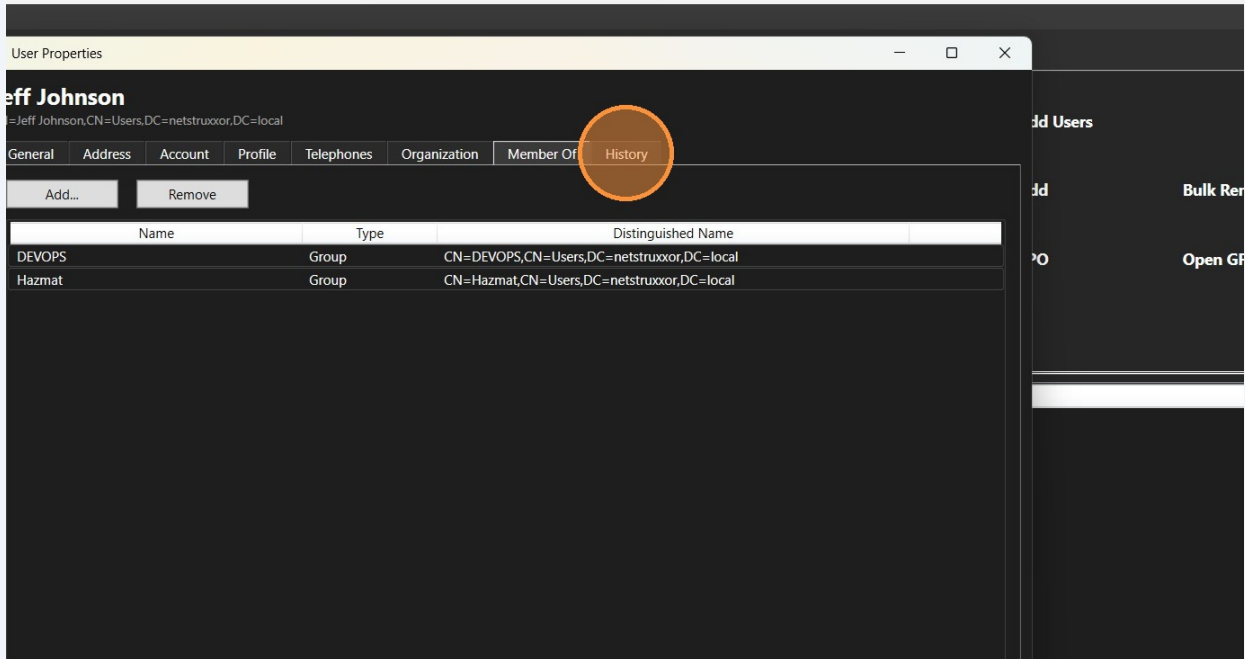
User Properties

eff Johnson
l=Jeff Johnson,CN=Users,DC=netstruxxor,DC=local

General | Address | Account | Profile | Telephones | Organization | Member Of | History

Add... | Remove

| Name | Type | Distinguished Name |
|---|---|---|
| DEVOPS | Group | CN=DEVOPS,CN=Users,DC=netstruxxor,DC=local |
| Hazmat | Group | CN=Hazmat,CN=Users,DC=netstruxxor,DC=local |

dd Users

dd

Bulk Rer

PO

Open GF